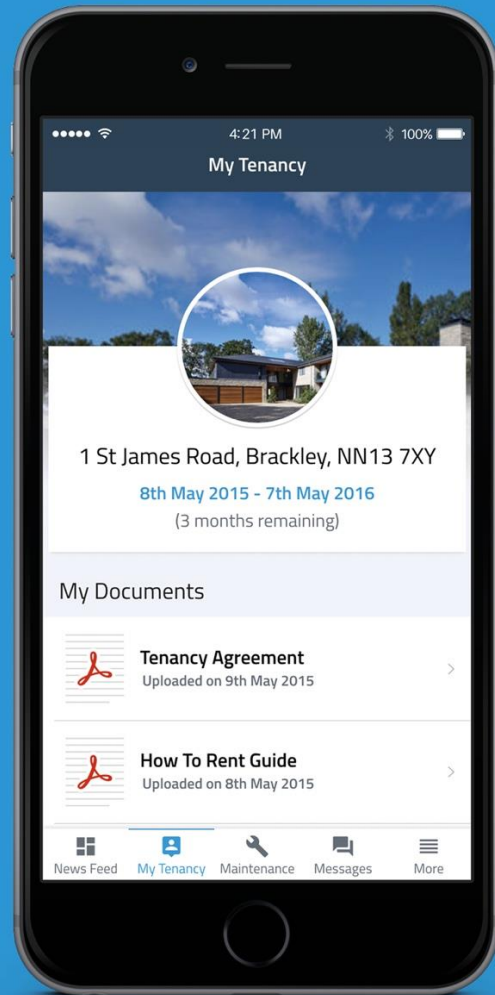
4:21 PM
100%
My Tenancy

1 St James Road, Brackley, NN13 7XY
8th May 2015 - 7th May 2016
(3 months remaining)

My Documents

Tenancy Agreement
Uploaded on 9th May 2015

How To Rent Guide
Uploaded on 8th May 2015

News Feed
My Tenancy
Maintenance
Messages
More